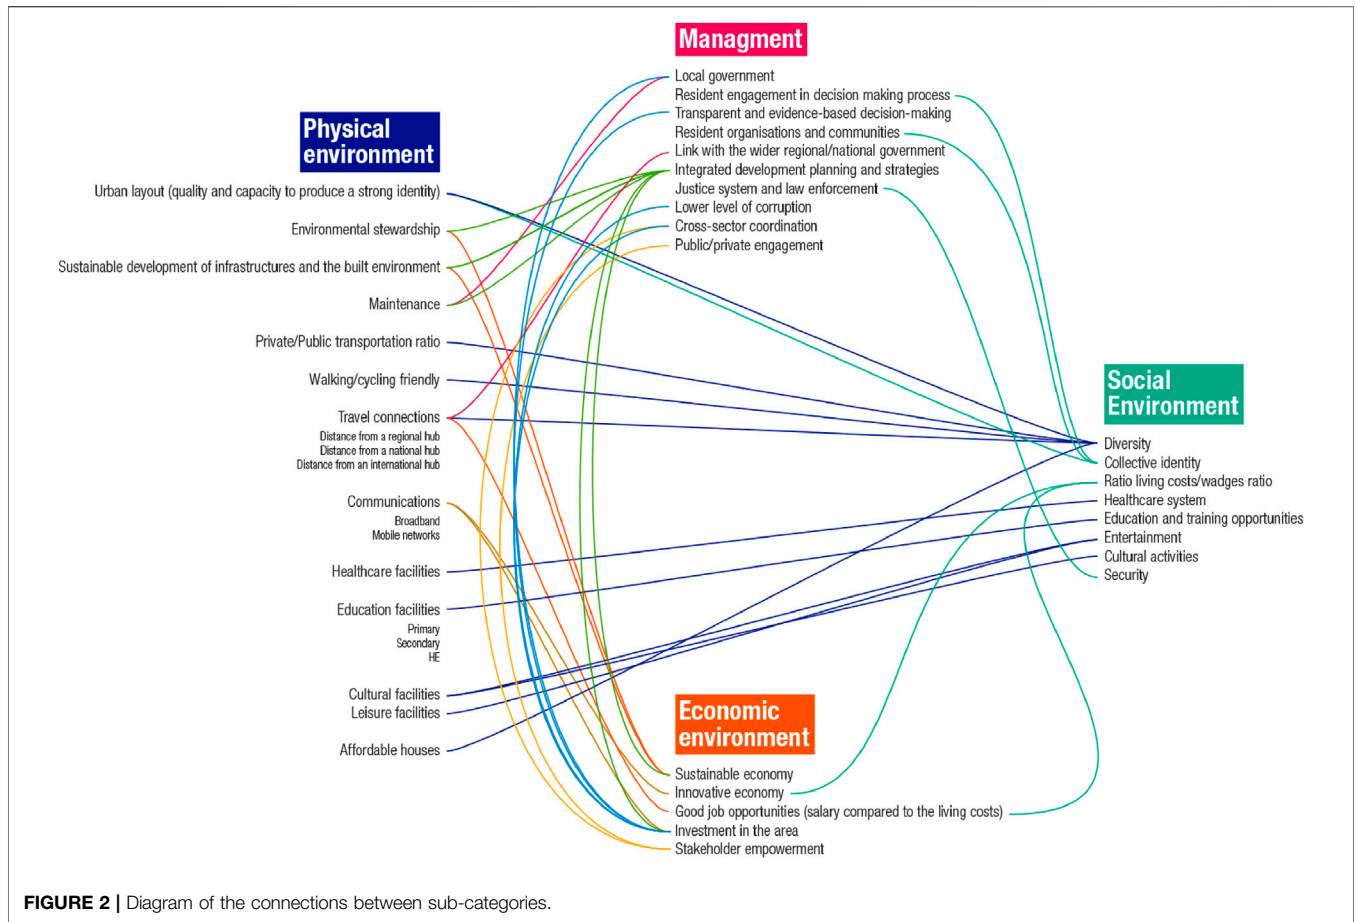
Managment

Local government
Resident engagement in decision making process
Transparent and evidence-based decision-making
Resident organisations and communities
Link with the wider regional/national government
Integrated development planning and strategies
Justice system and law enforcement
Lower level of corruption
Cross-sector coordination
Public/private engagement

Physical environment

Urban layout (quality and capacity to produce a strong identity)
Environmental stewardship
Sustainable development of infrastructures and the built environment
Maintenance
Private/Public transportation ratio
Walking/cycling friendly
Travel connections
Distance from a regional hub
Distance from a national hub
Distance from an international hub
Communications
Broadband
Mobile networks
Healthcare facilities
Education facilities
Primary
Secondary
HE
Cultural facilities
Leisure facilities
Affordable houses

Social Environment

Diversity
Collective identity
Ratio living costs/wadges ratio
Healthcare system
Education and training opportunities
Entertainment
Cultural activities
Security

Economic environment

Sustainable economy
Innovative economy
Good job opportunities (salary compared to the living costs)
Investment in the area
Stakeholder empowerment

FIGURE 2 | Diagram of the connections between sub-categories.